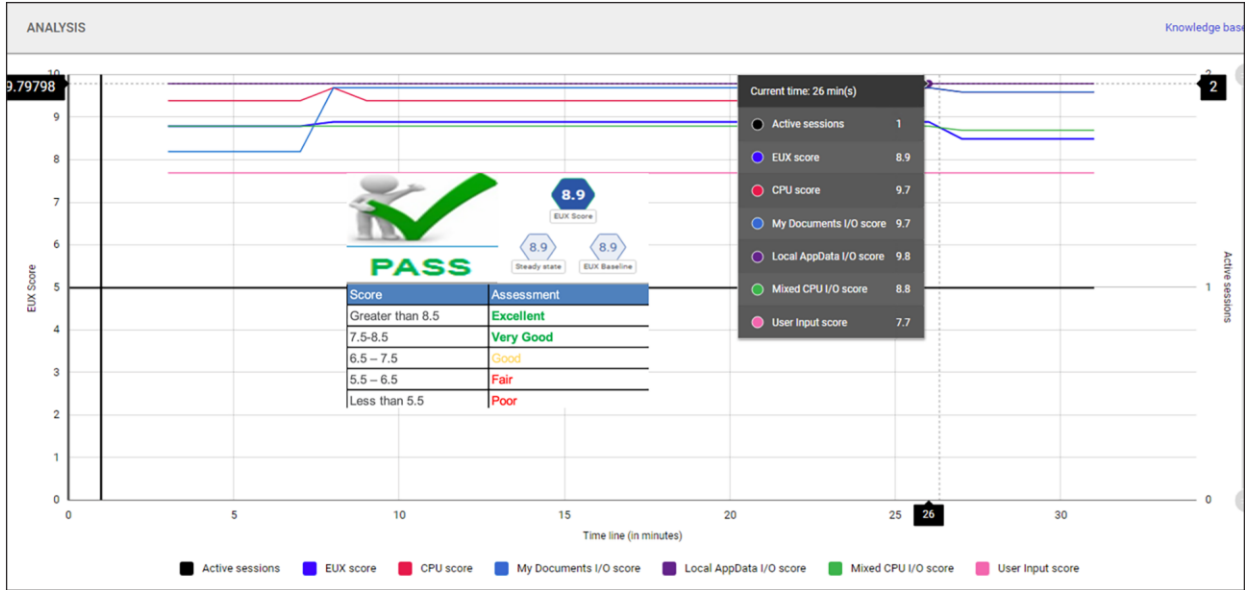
ANALYSIS

Knowledge base

9.79798

2

10
9
8
7
6
5
4
3
2
1
0

EUX Score

0
5
10
15
20
25
30

Time line (in minutes)

26

2
1
0

Active sessions

8.9
EUX Score

8.9
Steady state

8.9
EUX Baseline

PASS

| Score | Assessment |
|---|---|
| Greater than 8.5 | Excellent |
| 7.5-8.5 | Very Good |
| 6.5 – 7.5 | Good |
| 5.5 – 6.5 | Fair |
| Less than 5.5 | Poor |

Current time: 26 min(s)

| | |
|---|---|
| Active sessions | 1 |
| EUX score | 8.9 |
| CPU score | 9.7 |
| My Documents I/O score | 9.7 |
| Local AppData I/O score | 9.8 |
| Mixed CPU I/O score | 8.8 |
| User Input score | 7.7 |

Active sessions   EUX score   CPU score   My Documents I/O score   Local AppData I/O score   Mixed CPU I/O score   User Input score